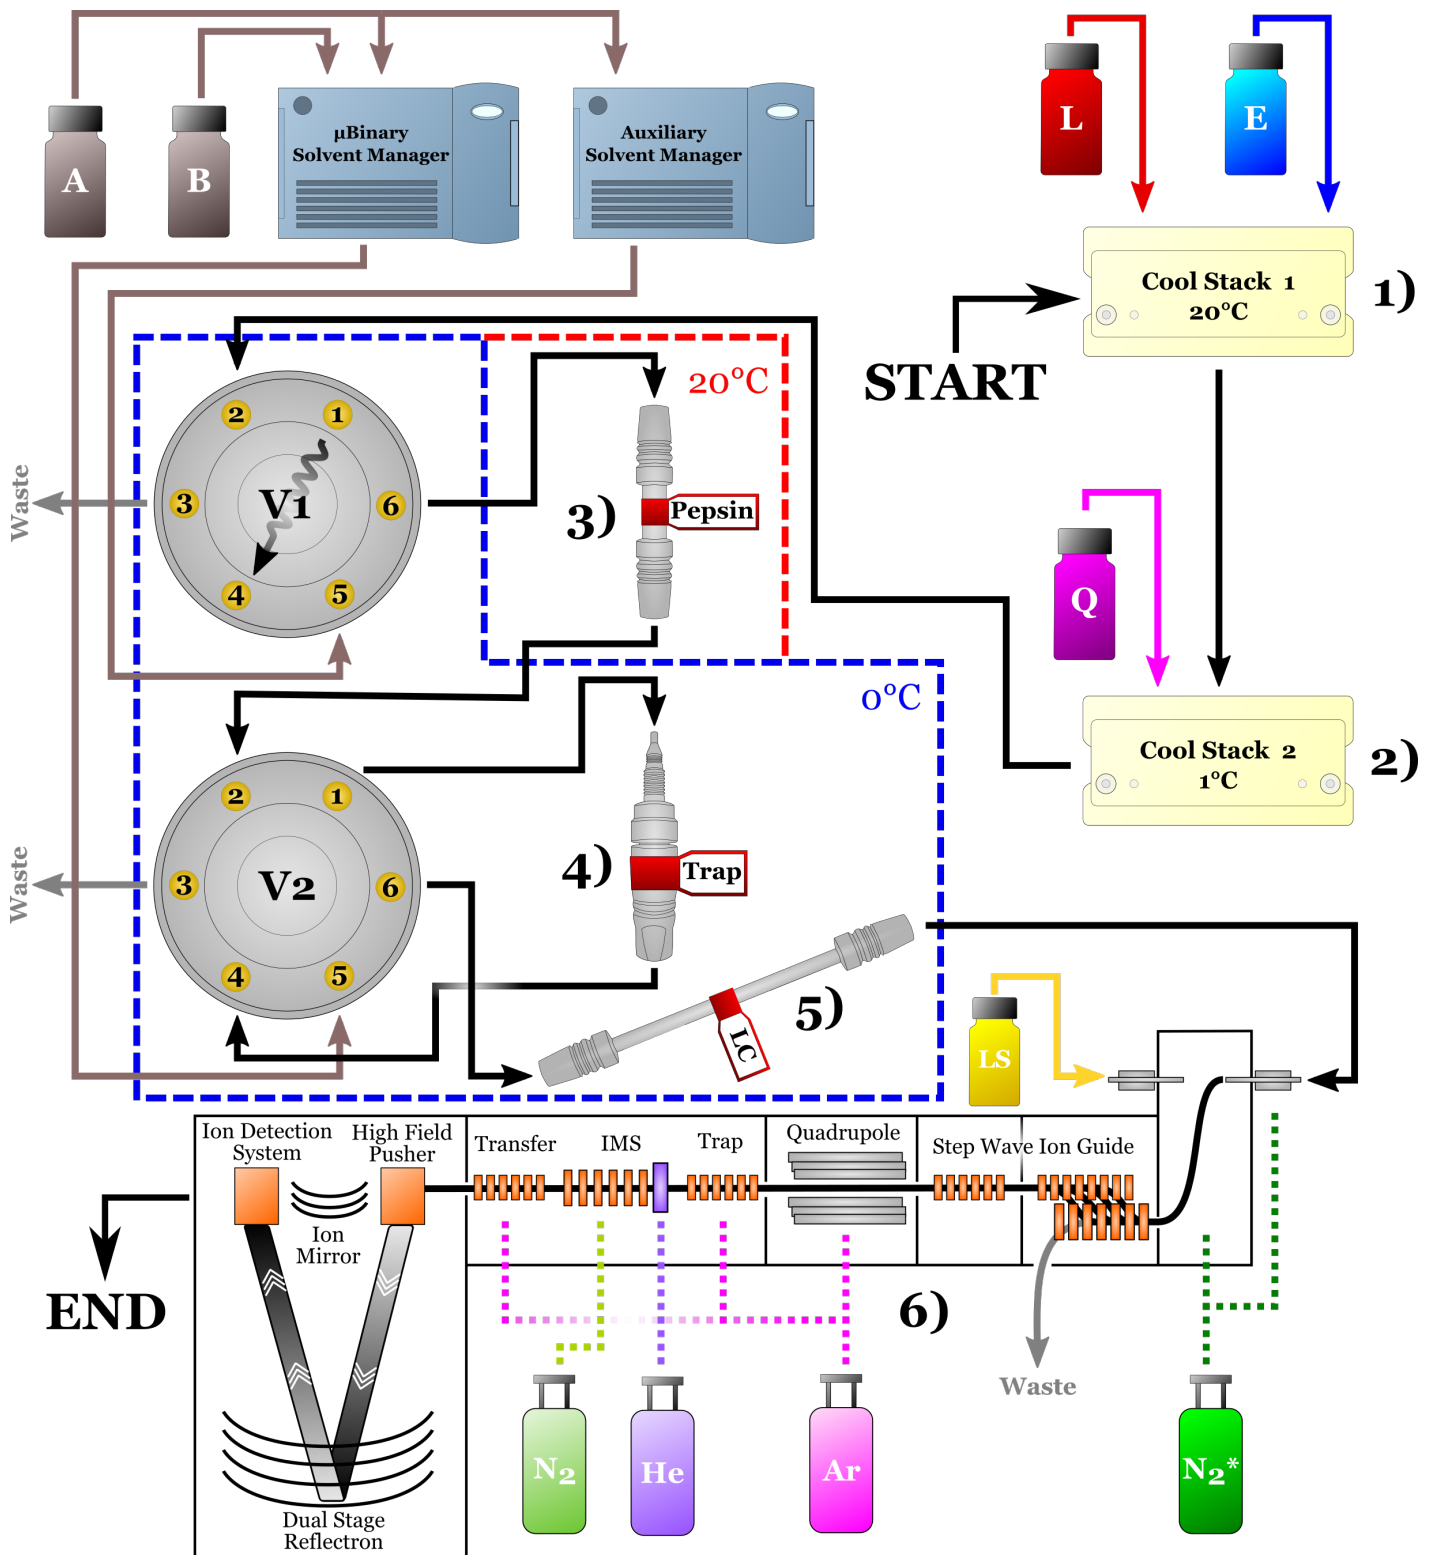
µBinary Solvent Manager

Auxiliary Solvent Manager

A

B

L

E

Cool Stack 1 20°C

1)

START

Q

Cool Stack 2 1°C

2)

20°C

V1

1 2 3 4 5 6

Waste

3)

Pepsin

0°C

V2

1 2 3 4 5 6

Waste

4)

Trap

5)

LC

LS

Ion Detection System

High Field Pusher

Ion Mirror

Transfer

IMS

Trap

Quadrupole

Step Wave Ion Guide

END

6)

Dual Stage Reflectron

$N_2$

He

Ar

Waste

$N_2$*